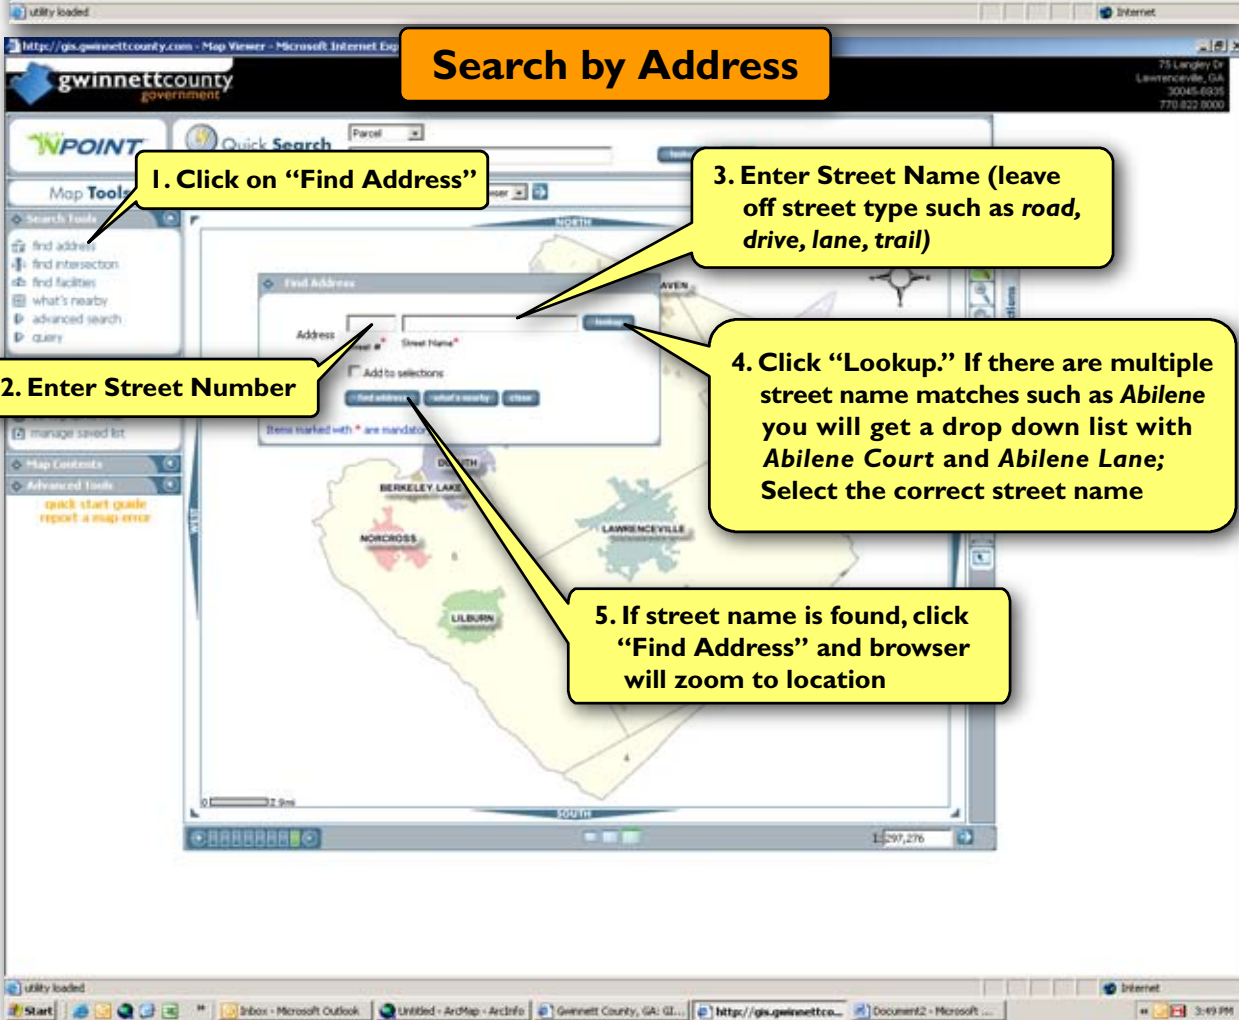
utility loaded

Internet

http://gis.gwinnettcounty.com - Map Viewer - Microsoft Internet Exp

Search by Address

gwinnettcounty government

75 Langley Dr Lawrenceville, GA 30045-6935 770.822.8000

NPOINT

Quick Search

Parcel

Map Tools

1. Click on "Find Address"

3. Enter Street Name (leave off street type such as *road, drive, lane, trail)*

Search Tools

find address

find intersection

find facilities

what's nearby

advanced search

query

NORTH

Find Address

Address

Street #

Street Name

lookup

Add to selections

find address

what's nearby

close

Items marked with * are mandatory

2. Enter Street Number

4. Click "Lookup." If there are multiple street name matches such as *Abilene* you will get a drop down list with *Abilene Court* and *Abilene Lane;* Select the correct street name

manage saved list

Map Contents

Advanced Tools

quick start guide

report a map error

BERKELEY LAKE

NORCROSS

LAWRENCEVILLE

LILBURN

WEST

5. If street name is found, click "Find Address" and browser will zoom to location

SOUTH

12.9mi

1:297,276

utility loaded

Internet

Start

Inbox - Microsoft Outlook

Untitled - ArcMap - ArcInfo

Gwinnett County, GA: GI...

http://gis.gwinnettco...

Document2 - Microsoft ...

3:49 PM